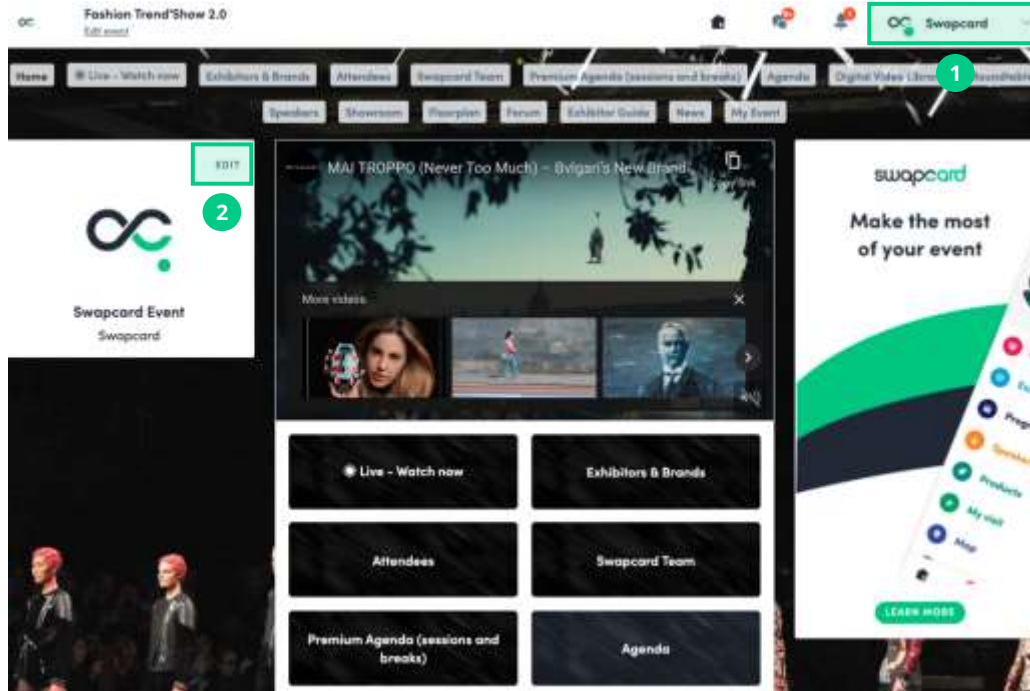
Fashion Trend'Show 2.0
Edit event

Swapcard

1

Home
Live - Watch now
Exhibitors & Brands
Attendees
Swapcard Team
Premium Agenda (sessions and breaks)
Agenda
Digital Video Libra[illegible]
Roundtabl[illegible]

Speakers
Showroom
Floorplan
Forum
Exhibitor Guide
News
My Event

EDIT

2

Swapcard Event
Swapcard

MAI TROPPO (Never Too Much) – Bvigan's New Brand
Copy link

More videos

Live - Watch now
Exhibitors & Brands
Attendees
Swapcard Team
Premium Agenda (sessions and breaks)
Agenda

swapcard
Make the most of your event

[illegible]
Products
My visit
Map

LEARN MORE